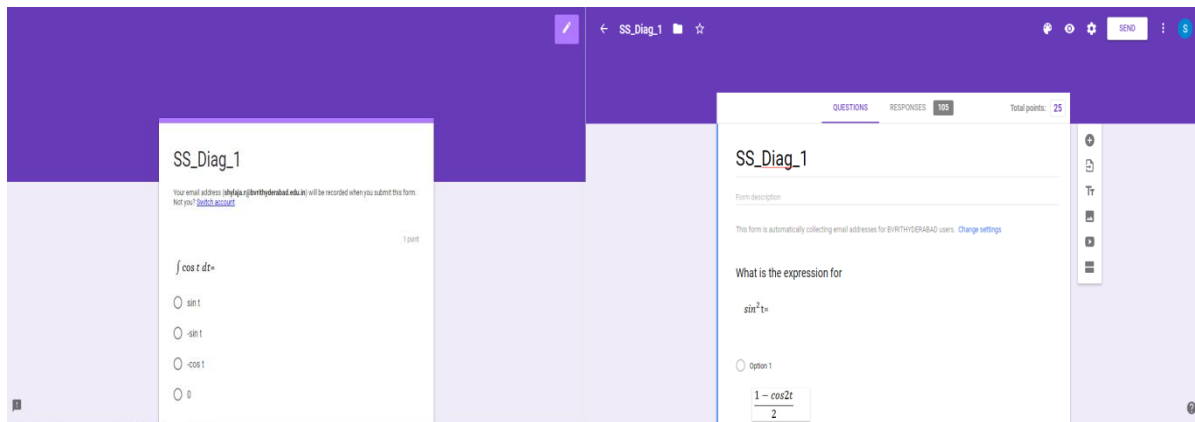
SS_Diag_1

Your email address (shylaja.r@bvrithyderabad.edu.in) will be recorded when you submit this form. Not you? Switch account

1 point

$\int \cos t \, dt$=

sin t

-sin t

-cos t

0

SS_Diag_1

SEND

S

QUESTIONS RESPONSES 105 Total points: 25

SS_Diag_1

Form description

This form is automatically collecting email addresses for BVRITHYDERABAD users. Change settings

What is the expression for

$\sin^2 t$=

Option 1

$\frac{1-\cos 2t}{2}$